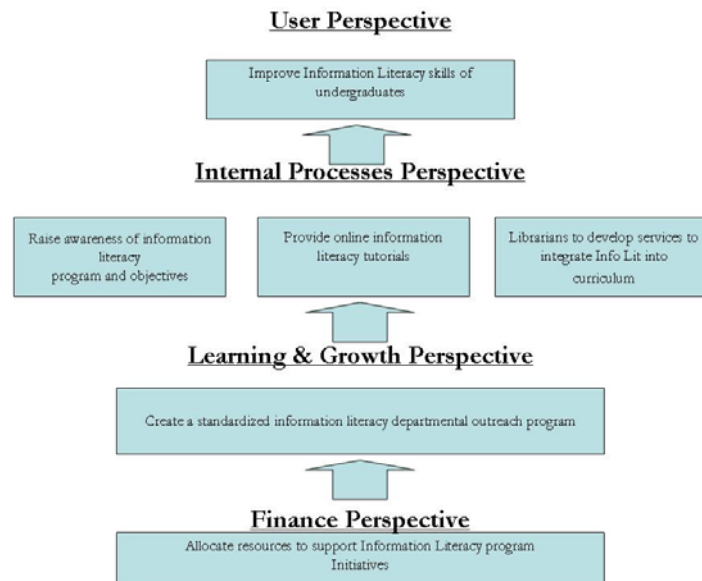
User Perspective

Improve Information Literacy skills of undergraduates

Internal Processes Perspective

Raise awareness of information literacy program and objectives

Provide online information literacy tutorials

Librarians to develop services to integrate Info Lit into curriculum

Learning & Growth Perspective

Create a standardized information literacy departmental outreach program

Finance Perspective

Allocate resources to support Information Literacy program Initiatives